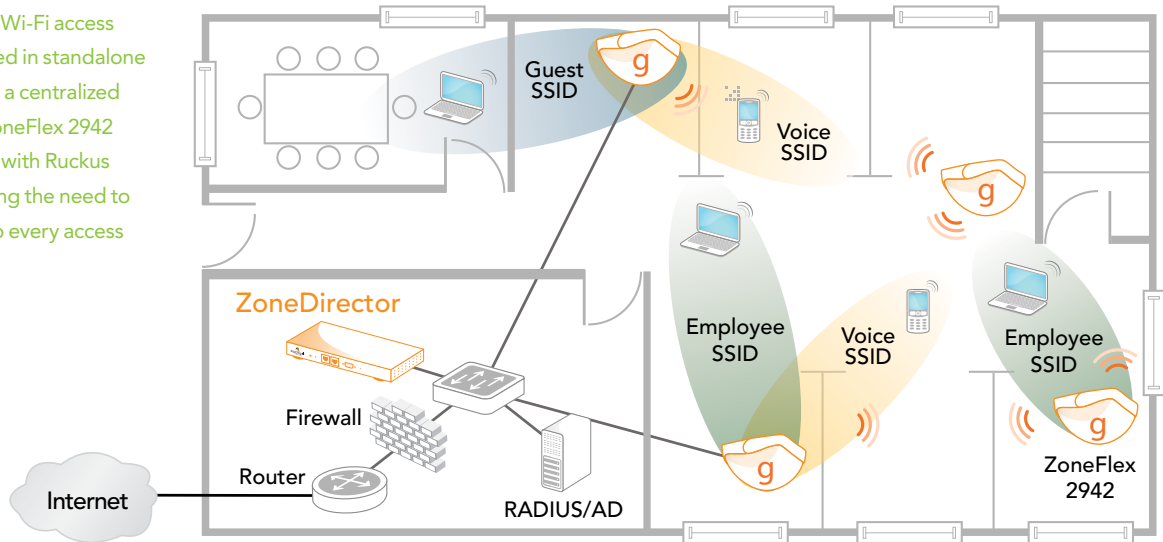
Wi-Fi access
ed in standalone
a centralized
oneFlex 2942
with Ruckus
ng the need to
o every access

Guest SSID

g

Voice SSID

g

Employee SSID

Voice SSID

Employee SSID

g

g

ZoneDirector

Firewall

Router

Internet

RADIUS/AD

ZoneFlex 2942